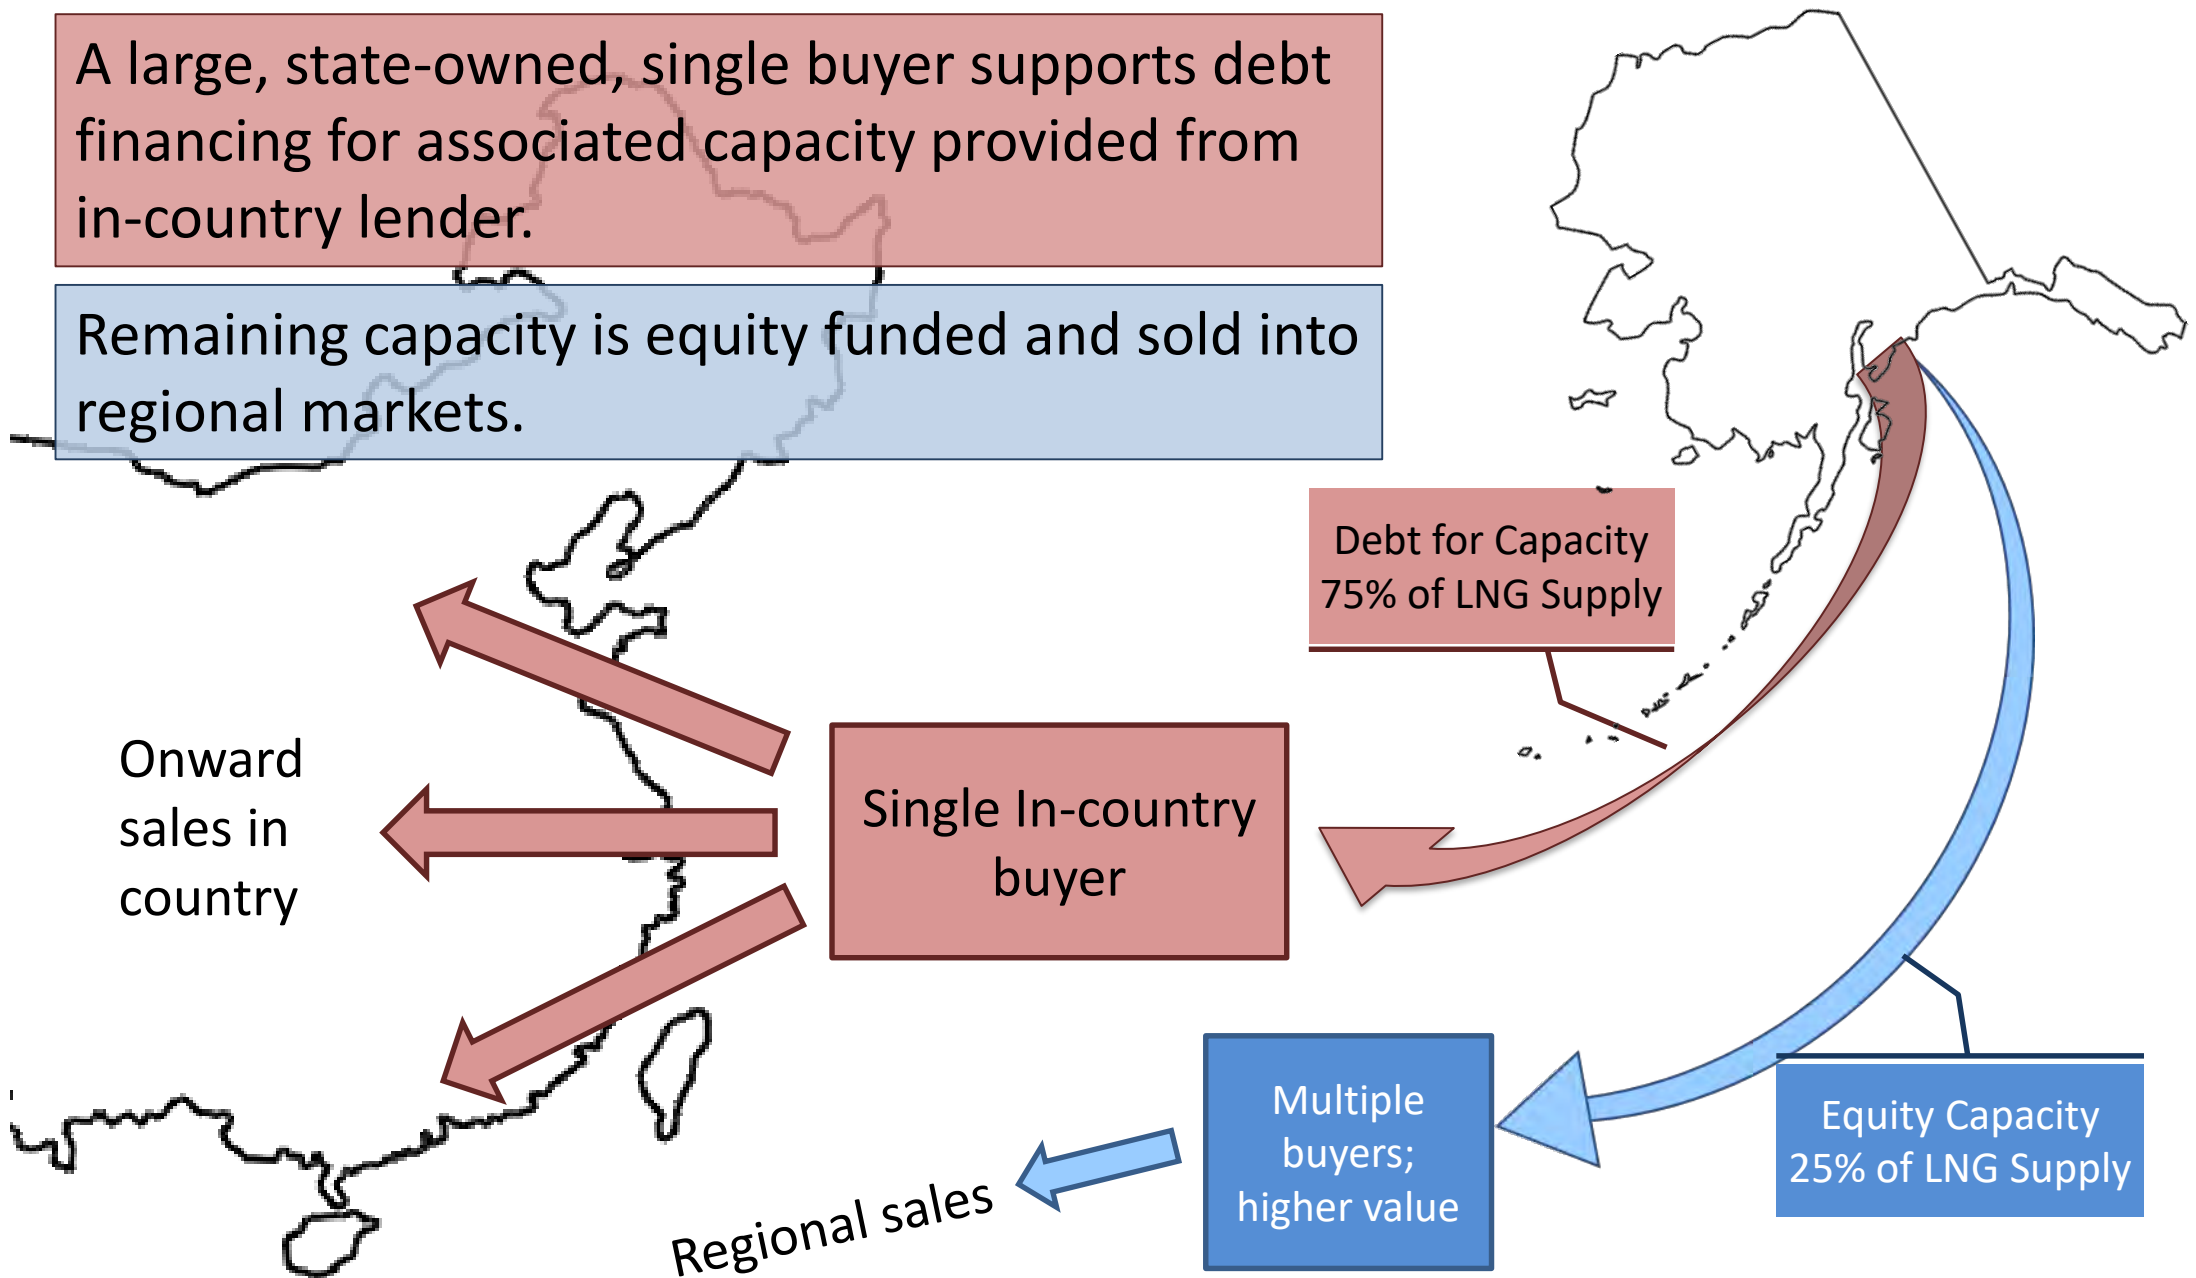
A large, state-owned, single buyer supports debt financing for associated capacity provided from in-country lender.

Remaining capacity is equity funded and sold into regional markets.

Debt for Capacity
75% of LNG Supply

Onward sales in country

Single In-country buyer

Multiple buyers; higher value

Equity Capacity
25% of LNG Supply

Regional sales